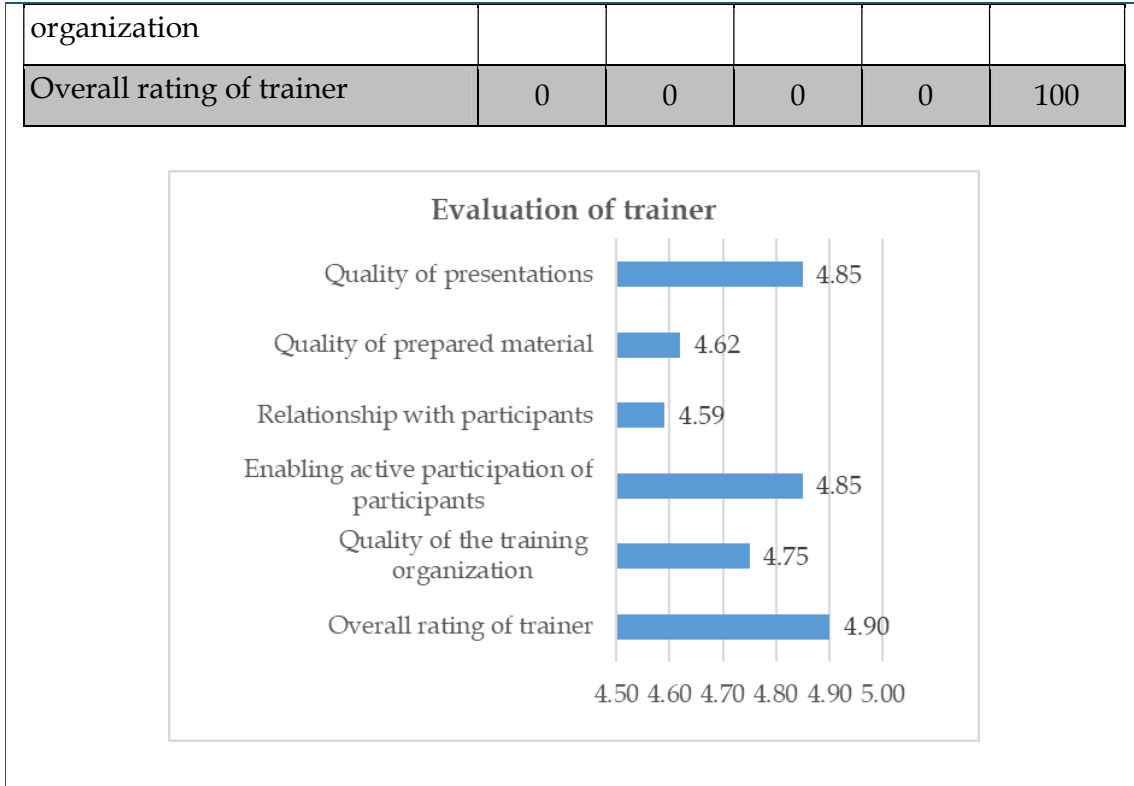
| organization | | | | | |
|---|---|---|---|---|---|
| Overall rating of trainer | 0 | 0 | 0 | 0 | 100 |

Evaluation of trainer

Quality of presentations 4.85

Quality of prepared material 4.62

Relationship with participants 4.59

Enabling active participation of participants 4.85

Quality of the training organization 4.75

Overall rating of trainer 4.90

4.50 4.60 4.70 4.80 4.90 5.00